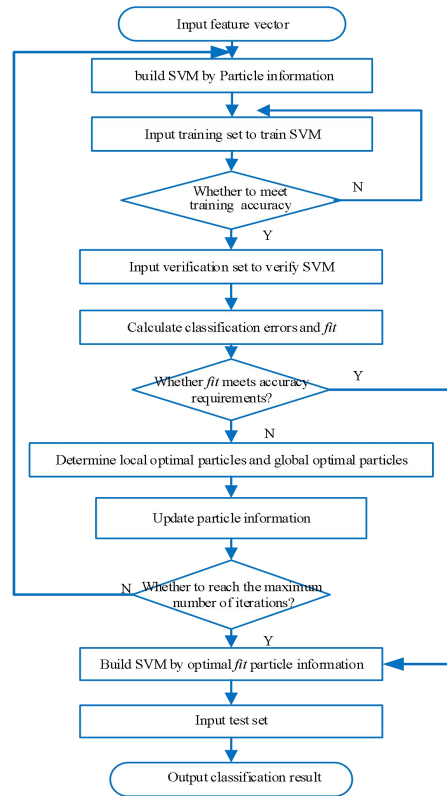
Input feature vector

build SVM by Particle information

Input training set to train SVM

Whether to meet training accuracy

N

Y

Input verification set to verify SVM

Calculate classification errors and *fit*

Whether *fit* meets accuracy requirements?

Y

N

Determine local optimal particles and global optimal particles

Update particle information

N

Whether to reach the maximum number of iterations?

Y

Build SVM by optimal *fit* particle information

Input test set

Output classification result